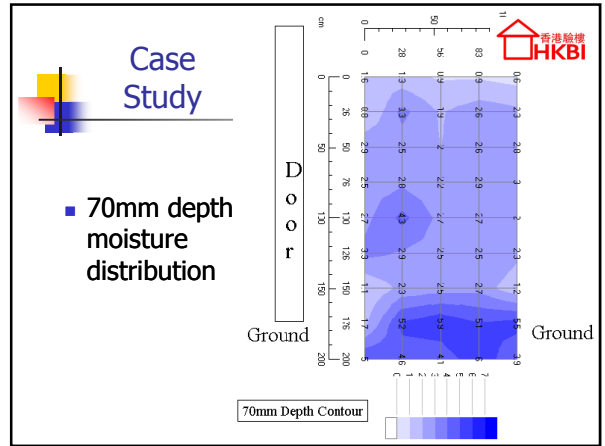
Case Study

70mm depth moisture distribution

香港驗樓
HKBI

D
o
o
r

Ground

Ground

cm
0
50
0
28
56
83
0
26
50
76
100
126
150
176
200

1.6 1.3 0.9 0.9 0.6
0.8 3.3 1.9 2.6 2.3
2.9 2.5 2 2.6 2.8
2.5 2.8 2.2 2.9 3
2.7 4.3 2.7 2.7 2
3.3 2.9 2.5 2.5 1.3
1.1 2.3 2.5 2.7 1.2
1.7 5.2 5.3 5.1 5.5
5 4.6 4.1 6 3.9

70mm Depth Contour